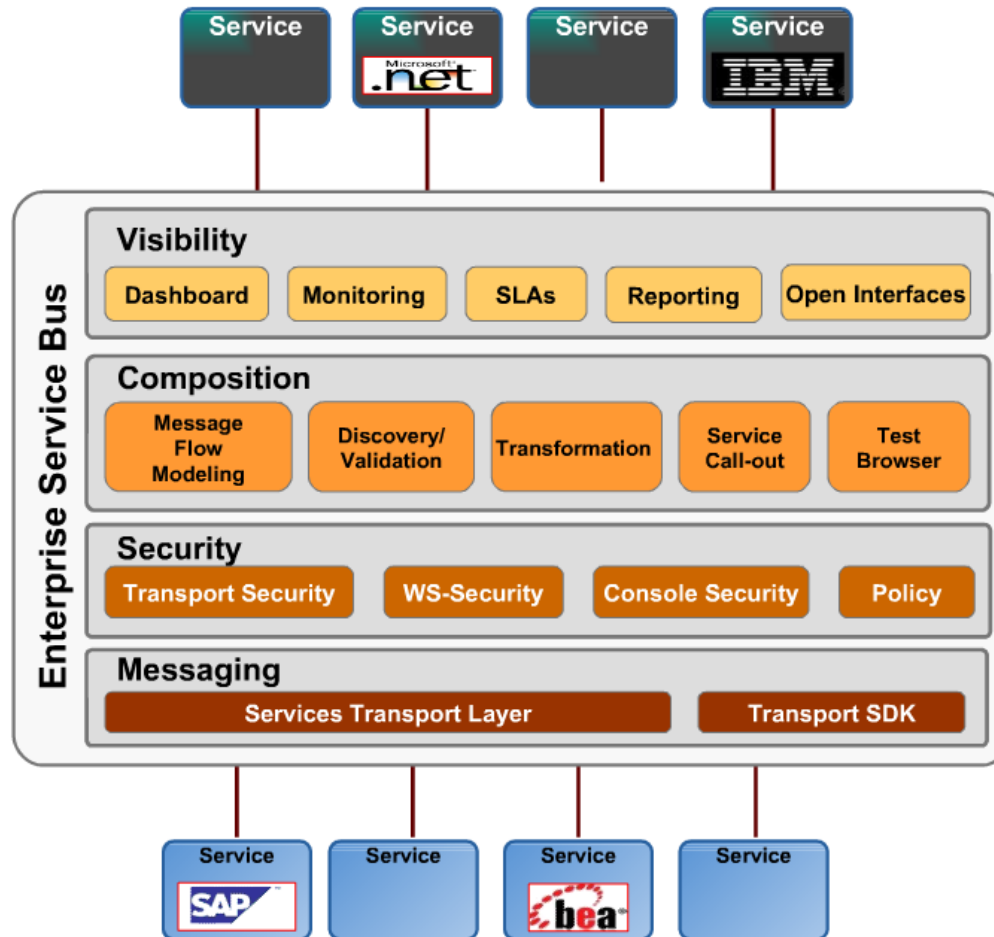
Service

Service
Microsoft .net

Service

Service
IBM

Enterprise Service Bus

Visibility

Dashboard

Monitoring

SLAs

Reporting

Open Interfaces

Composition

Message Flow Modeling

Discovery/ Validation

Transformation

Service Call-out

Test Browser

Security

Transport Security

WS-Security

Console Security

Policy

Messaging

Services Transport Layer

Transport SDK

Service
SAP

Service

Service
bea

Service